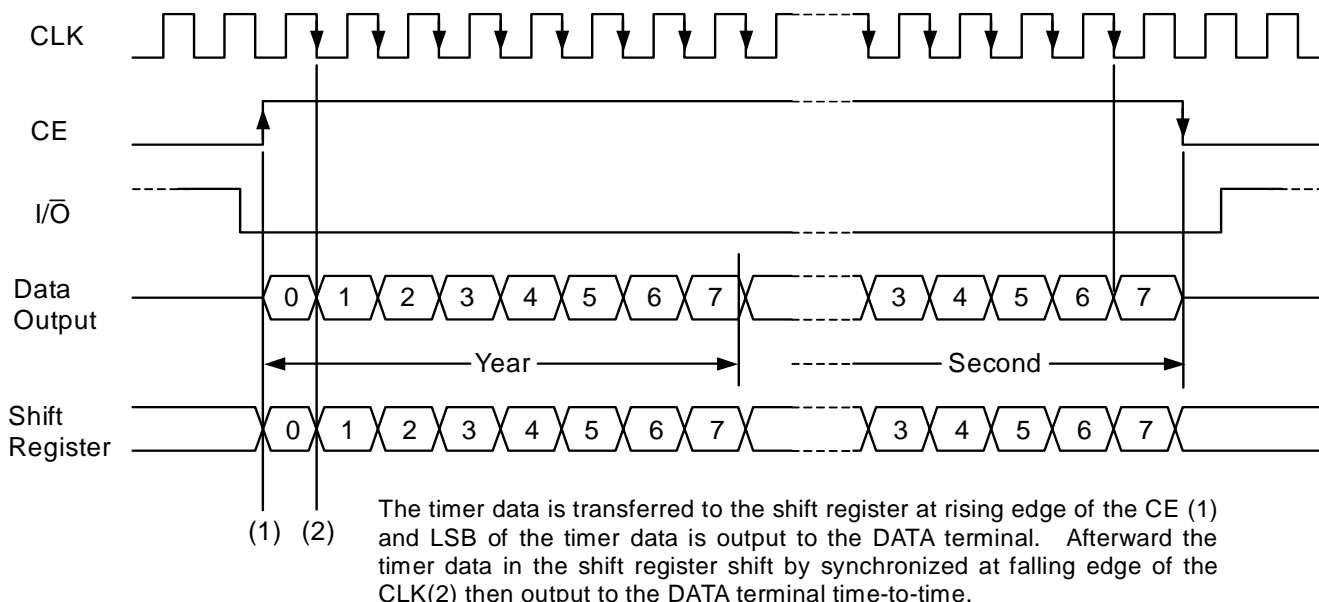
CLK

CE

I/$\overline{O}$

Data Output

0 1 2 3 4 5 6 7 3 4 5 6 7

Year

Second

Shift Register

0 1 2 3 4 5 6 7 3 4 5 6 7

(1) (2)

The timer data is transferred to the shift register at rising edge of the CE (1) and LSB of the timer data is output to the DATA terminal. Afterward the timer data in the shift register shift by synchronized at falling edge of the CLK(2) then output to the DATA terminal time-to-time.